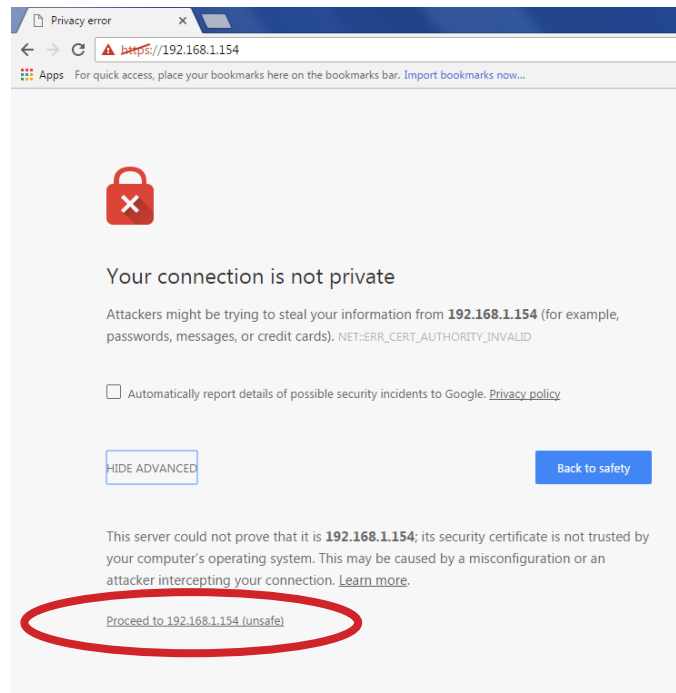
Privacy error ×

https://192.168.1.154

Apps For quick access, place your bookmarks here on the bookmarks bar. Import bookmarks now...

Your connection is not private

Attackers might be trying to steal your information from 192.168.1.154 (for example, passwords, messages, or credit cards). NET::ERR_CERT_AUTHORITY_INVALID

Automatically report details of possible security incidents to Google. Privacy policy

HIDE ADVANCED

Back to safety

This server could not prove that it is 192.168.1.154; its security certificate is not trusted by your computer's operating system. This may be caused by a misconfiguration or an attacker intercepting your connection. Learn more.

Proceed to 192.168.1.154 (unsafe)